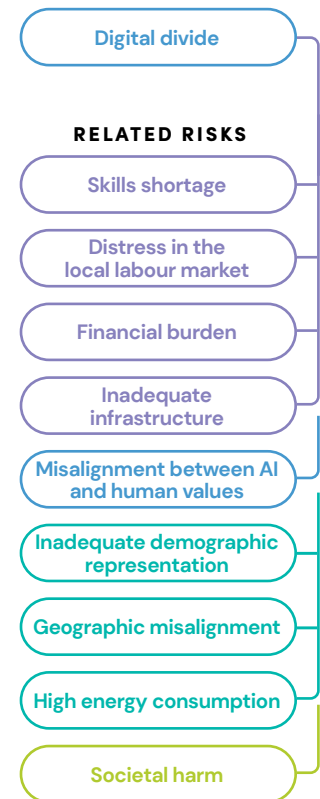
Digital divide

RELATED RISKS

Skills shortage

Distress in the local labour market

Financial burden

Inadequate infrastructure

Misalignment between AI and human values

Inadequate demographic representation

Geographic misalignment

High energy consumption

Societal harm